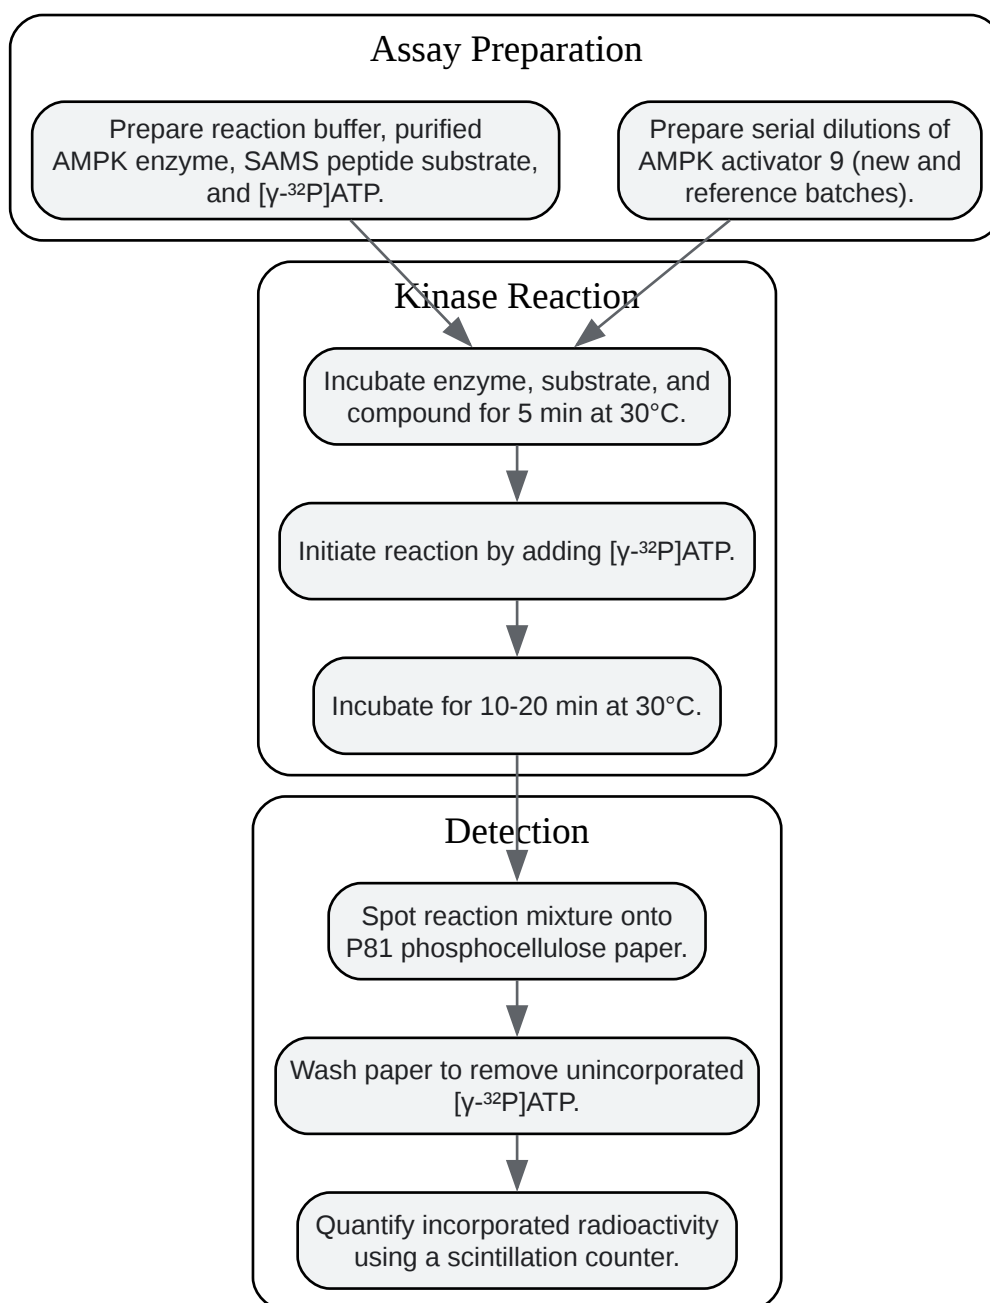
Assay Preparation

Prepare reaction buffer, purified AMPK enzyme, SAMS peptide substrate, and [γ-$^{32}$P]ATP.

Prepare serial dilutions of AMPK activator 9 (new and reference batches).

Kinase Reaction

Incubate enzyme, substrate, and compound for 5 min at 30°C.

Initiate reaction by adding [γ-$^{32}$P]ATP.

Incubate for 10-20 min at 30°C.

Detection

Spot reaction mixture onto P81 phosphocellulose paper.

Wash paper to remove unincorporated [γ-$^{32}$P]ATP.

Quantify incorporated radioactivity using a scintillation counter.